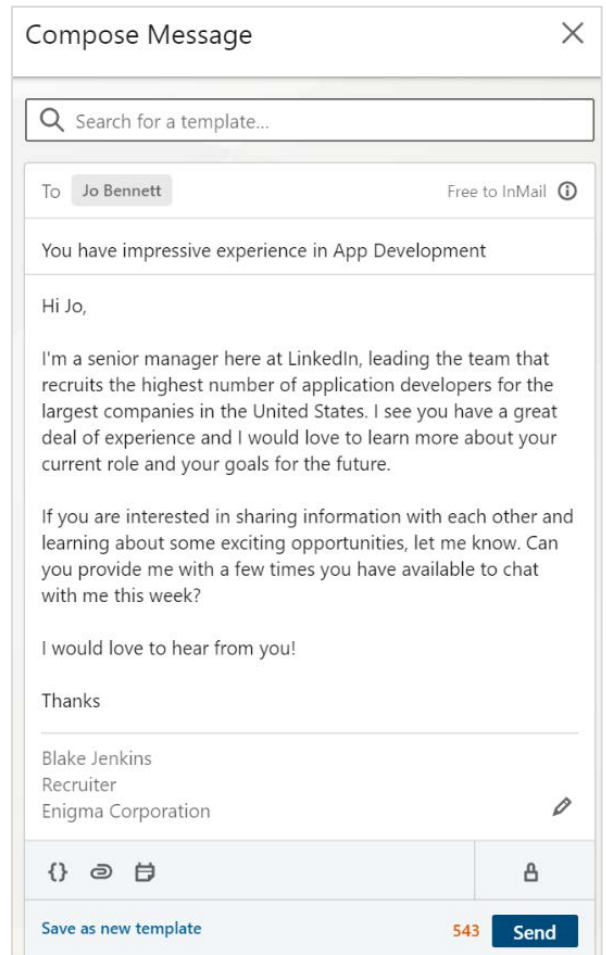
Compose Message

Search for a template...

To Jo Bennett

Free to InMail

You have impressive experience in App Development

Hi Jo,

I'm a senior manager here at LinkedIn, leading the team that recruits the highest number of application developers for the largest companies in the United States. I see you have a great deal of experience and I would love to learn more about your current role and your goals for the future.

If you are interested in sharing information with each other and learning about some exciting opportunities, let me know. Can you provide me with a few times you have available to chat with me this week?

I would love to hear from you!

Thanks

Blake Jenkins
Recruiter
Enigma Corporation

{}

Save as new template

543 Send